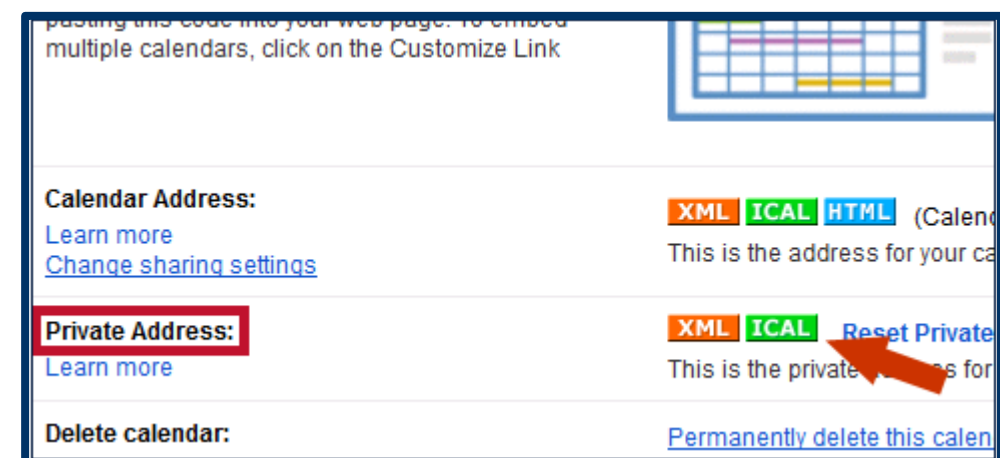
pasting this code into your web page. To embed multiple calendars, click on the Customize Link

Calendar Address:
Learn more
Change sharing settings

XML ICAL HTML (Calend

This is the address for your ca

Private Address:
Learn more

XML ICAL Reset Private

This is the private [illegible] for

Delete calendar:

Permanently delete this calen